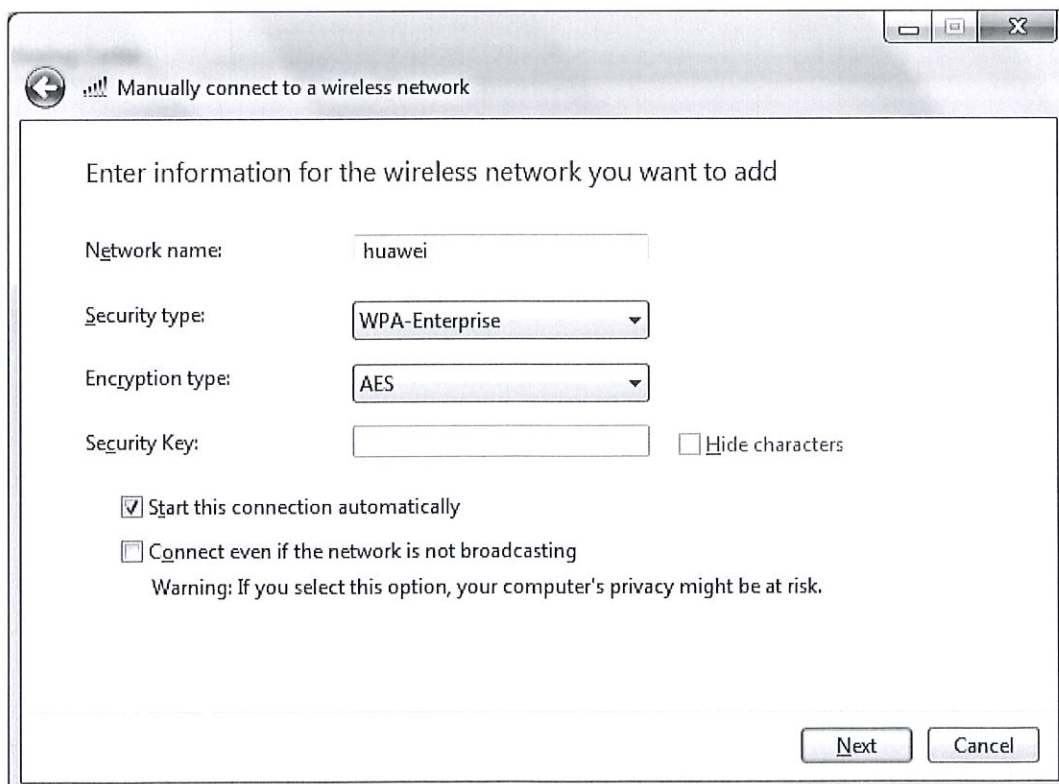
Manually connect to a wireless network

Enter information for the wireless network you want to add

Network name: huawei

Security type: WPA-Enterprise

Encryption type: AES

Security Key:

Hide characters

Start this connection automatically

Connect even if the network is not broadcasting

Warning: If you select this option, your computer's privacy might be at risk.

Next

Cancel